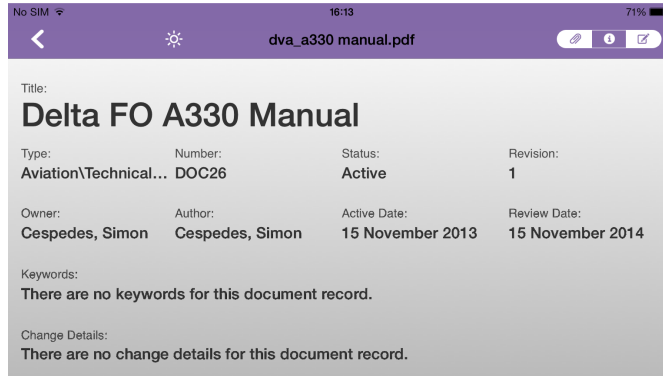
No SIM
16:13
71%
dva_a330 manual.pdf

Title:
Delta FO A330 Manual

Type:
Aviation\Technical...

Number:
DOC26

Status:
Active

Revision:
1

Owner:
Cespedes, Simon

Author:
Cespedes, Simon

Active Date:
15 November 2013

Review Date:
15 November 2014

Keywords:
There are no keywords for this document record.

Change Details:
There are no change details for this document record.